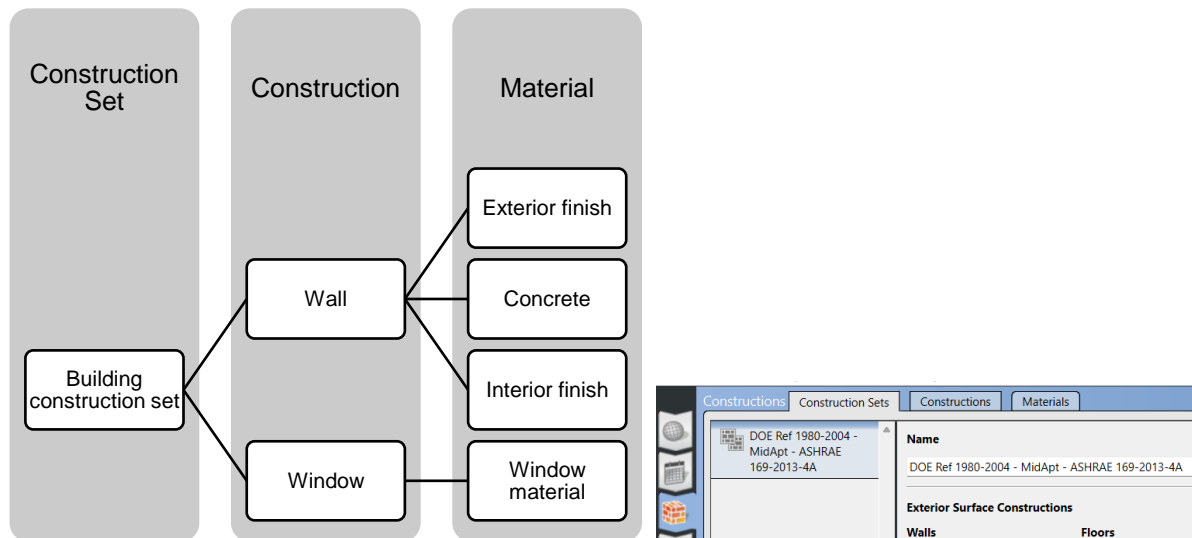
Construction Set

Construction

Material

Exterior finish

Wall

Concrete

Building construction set

Interior finish

Window

Window material

Constructions | Construction Sets | Constructions | Materials

DOE Ref 1980-2004 - MidApt - ASHRAE 169-2013-4A

Name

DOE Ref 1980-2004 - MidApt - ASHRAE 169-2013-4A

Exterior Surface Constructions

Walls

Floors